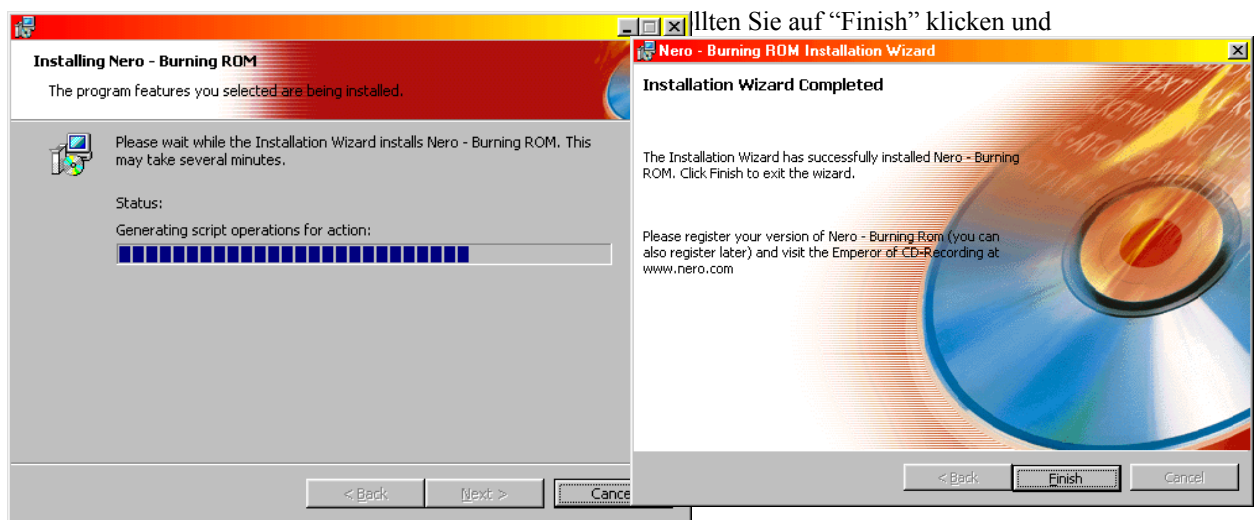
llten Sie auf “Finish” klicken und

Installing Nero - Burning ROM

The program features you selected are being installed.

Please wait while the Installation Wizard installs Nero - Burning ROM. This may take several minutes.

Status:

Generating script operations for action:

< Back | Next > | Cance

Nero - Burning ROM Installation Wizard

Installation Wizard Completed

The Installation Wizard has successfully installed Nero - Burning ROM. Click Finish to exit the wizard.

Please register your version of Nero - Burning Rom (you can also register later) and visit the Emperor of CD-Recording at www.nero.com

< Back | Finish | Cancel